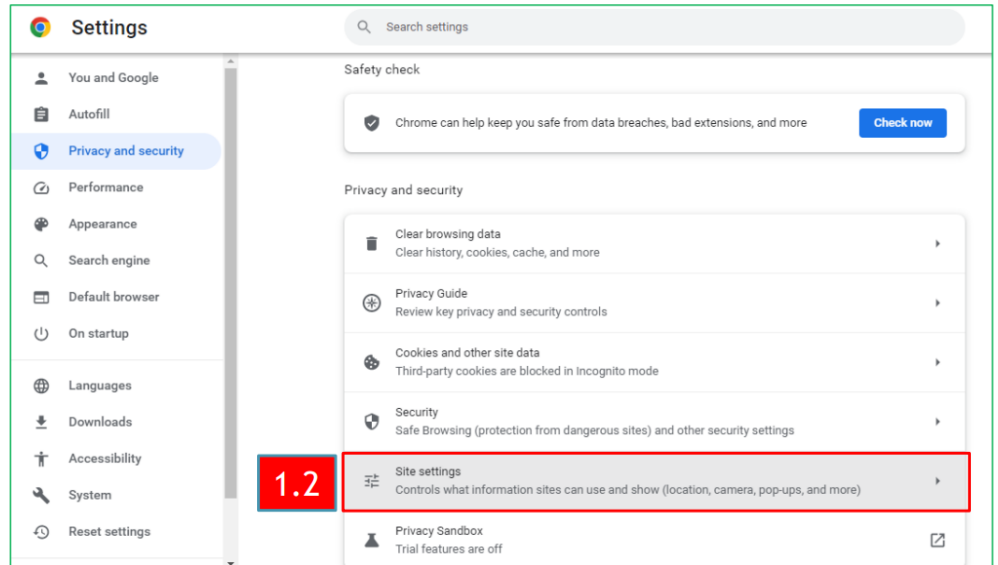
Settings

Search settings

You and Google
Autofill
Privacy and security
Performance
Appearance
Search engine
Default browser
On startup

Languages
Downloads
Accessibility
System
Reset settings

Safety check

Chrome can help keep you safe from data breaches, bad extensions, and more

Check now

Privacy and security

Clear browsing data
Clear history, cookies, cache, and more

Privacy Guide
Review key privacy and security controls

Cookies and other site data
Third-party cookies are blocked in Incognito mode

Security
Safe Browsing (protection from dangerous sites) and other security settings

1.2

Site settings
Controls what information sites can use and show (location, camera, pop-ups, and more)

Privacy Sandbox
Trial features are off